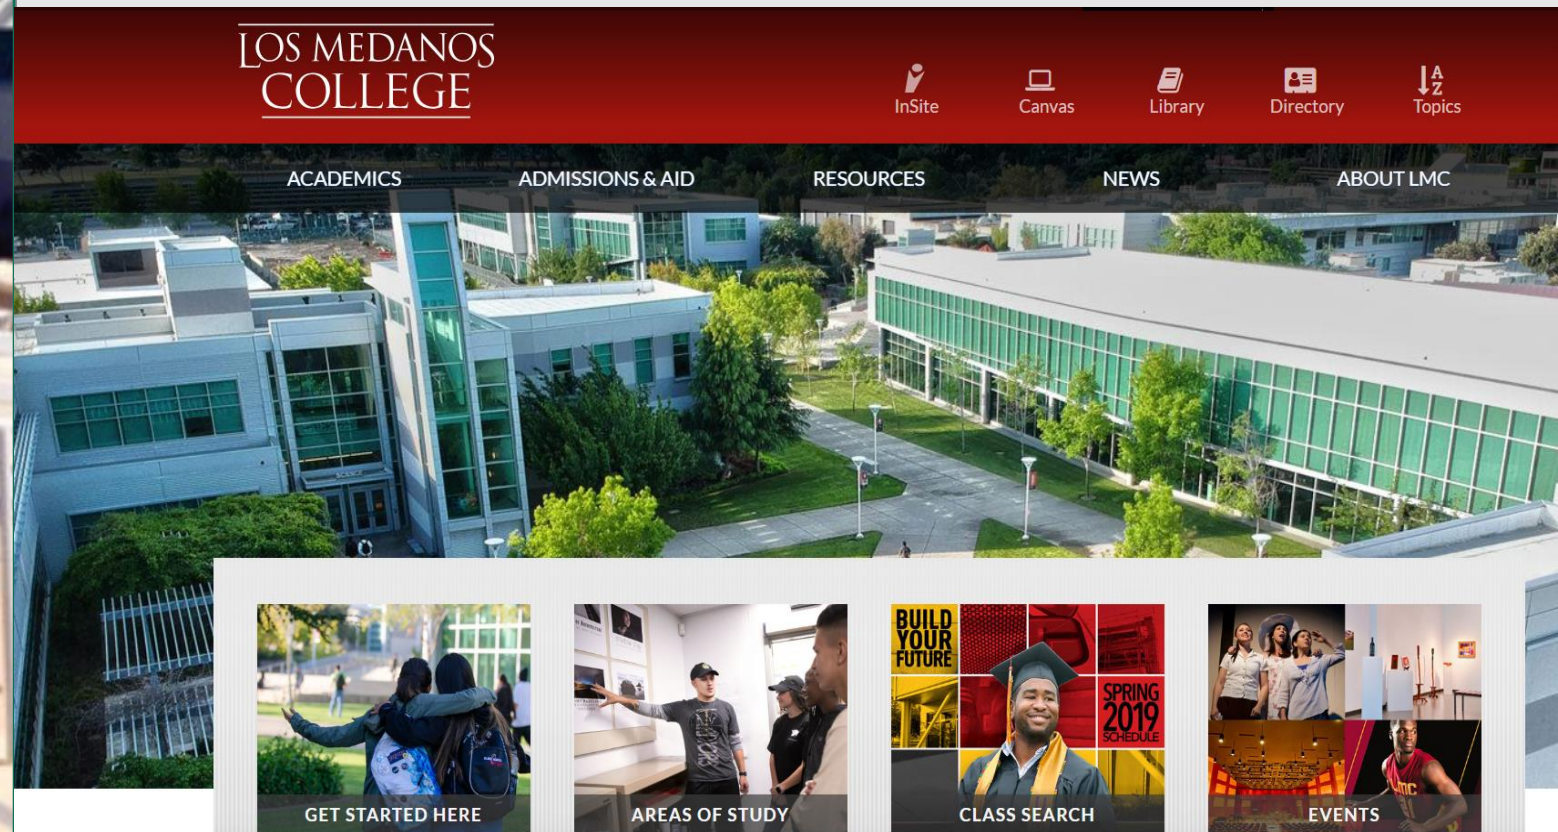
LOS MEDANOS COLLEGE

InSite
Canvas
Library
Directory
A Z
Topics

ACADEMICS
ADMISSIONS & AID
RESOURCES
NEWS
ABOUT LMC

GET STARTED HERE

AREAS OF STUDY

BUILD YOUR FUTURE
SPRING 2019 SCHEDULE
CLASS SEARCH

EVENTS